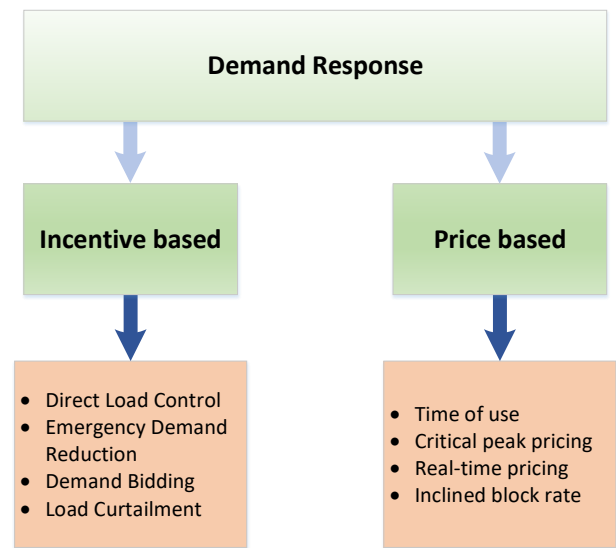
Demand Response

Incentive based

Price based

- Direct Load Control
- Emergency Demand Reduction
- Demand Bidding
- Load Curtailment

- Time of use
- Critical peak pricing
- Real-time pricing
- Inclined block rate